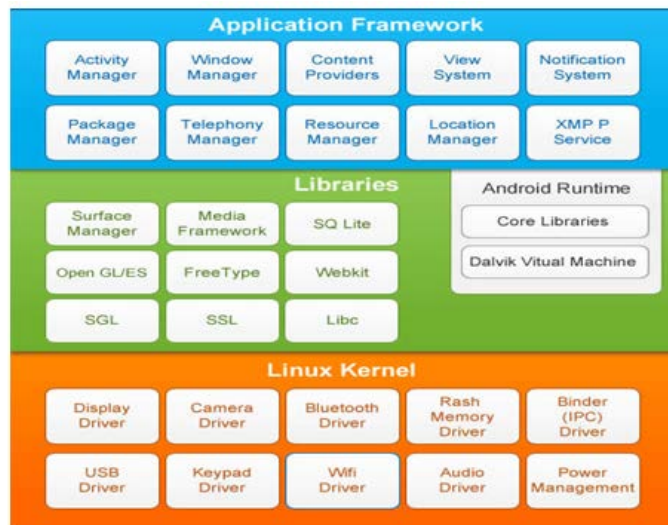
Application Framework

Activity Manager

Window Manager

Content Providers

View System

Notification System

Package Manager

Telephony Manager

Resource Manager

Location Manager

XMP P Service

Libraries

Surface Manager

Media Framework

SQ Lite

Open GL/ES

FreeType

Webkit

SGL

SSL

Libc

Android Runtime

Core Libraries

Dalvik Vitual Machine

Linux Kernel

Display Driver

Camera Driver

Bluetooth Driver

Rash Memory Driver

Binder (IPC) Driver

USB Driver

Keypad Driver

Wifi Driver

Audio Driver

Power Management